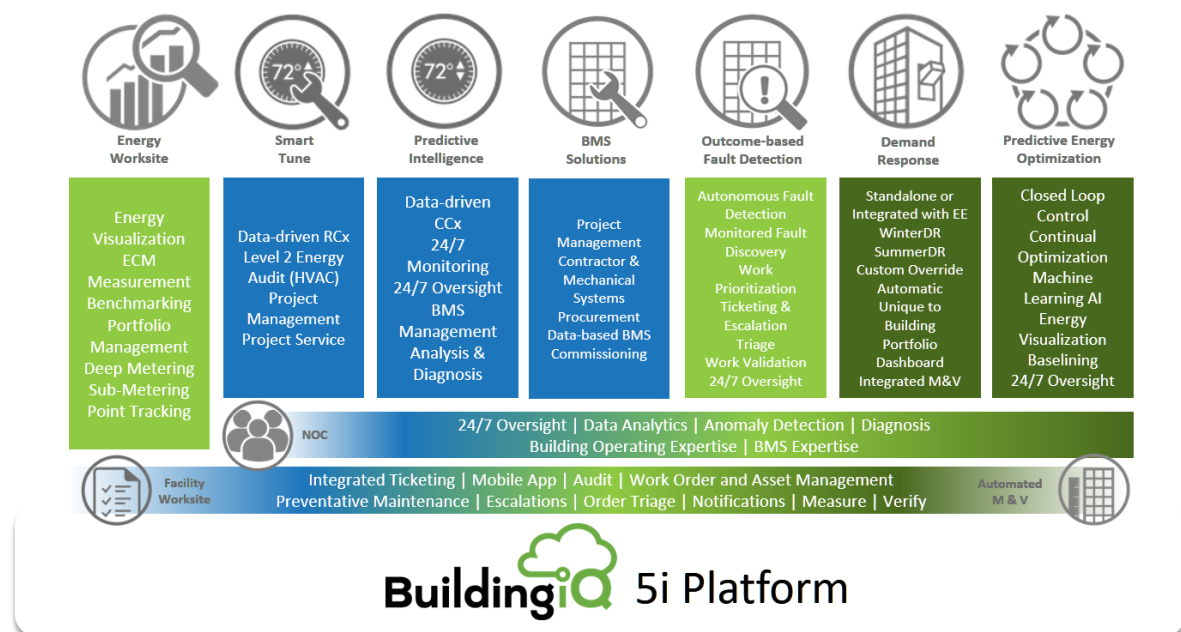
Energy Worksite

72°

Smart Tune

72°

Predictive Intelligence

BMS Solutions

Outcome-based Fault Detection

Demand Response

Predictive Energy Optimization

Energy Visualization ECM Measurement Benchmarking Portfolio Management Deep Metering Sub-Metering Point Tracking

Data-driven RCx Level 2 Energy Audit (HVAC) Project Management Project Service

Data-driven CCx 24/7 Monitoring 24/7 Oversight BMS Management Analysis & Diagnosis

Project Management Contractor & Mechanical Systems Procurement Data-based BMS Commissioning

Autonomous Fault Detection Monitored Fault Discovery Work Prioritization Ticketing & Escalation Triage Work Validation 24/7 Oversight

Standalone or Integrated with EE WinterDR SummerDR Custom Override Automatic Unique to Building Portfolio Dashboard Integrated M&V

Closed Loop Control Continual Optimization Machine Learning AI Energy Visualization Baselining 24/7 Oversight

NOC

24/7 Oversight | Data Analytics | Anomaly Detection | Diagnosis
Building Operating Expertise | BMS Expertise

Facility Worksite

Integrated Ticketing | Mobile App | Audit | Work Order and Asset Management
Preventative Maintenance | Escalations | Order Triage | Notifications | Measure | Verify

Automated M & V

BuildingiQ 5i Platform